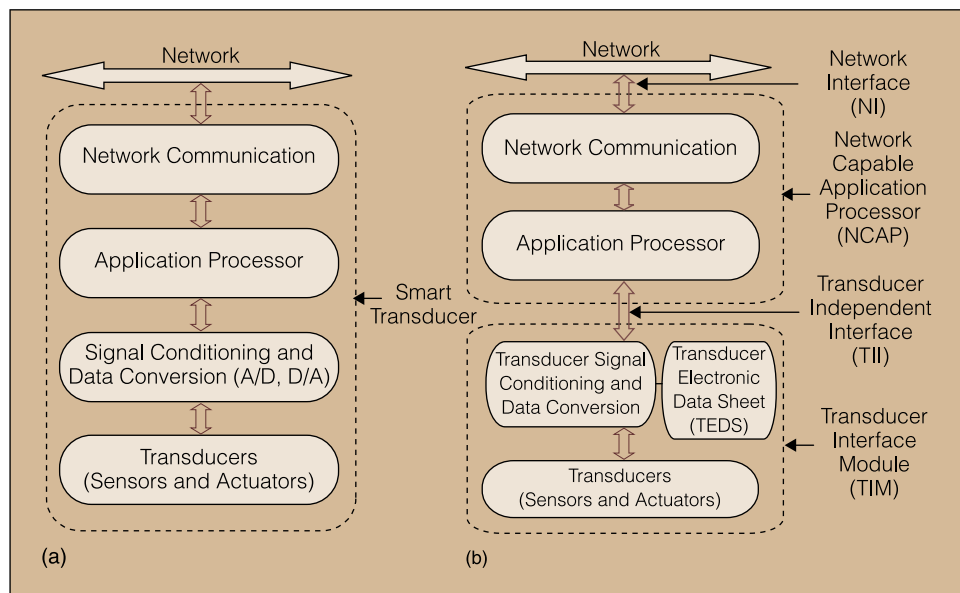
Network

Network Communication

Application Processor

Signal Conditioning and Data Conversion (A/D, D/A)

Transducers (Sensors and Actuators)

Smart Transducer

(a)

Network

Network Interface (NI)

Network Communication

Application Processor

Network Capable Application Processor (NCAP)

Transducer Independent Interface (TII)

Transducer Signal Conditioning and Data Conversion

Transducer Electronic Data Sheet (TEDS)

Transducers (Sensors and Actuators)

Transducer Interface Module (TIM)

(b)